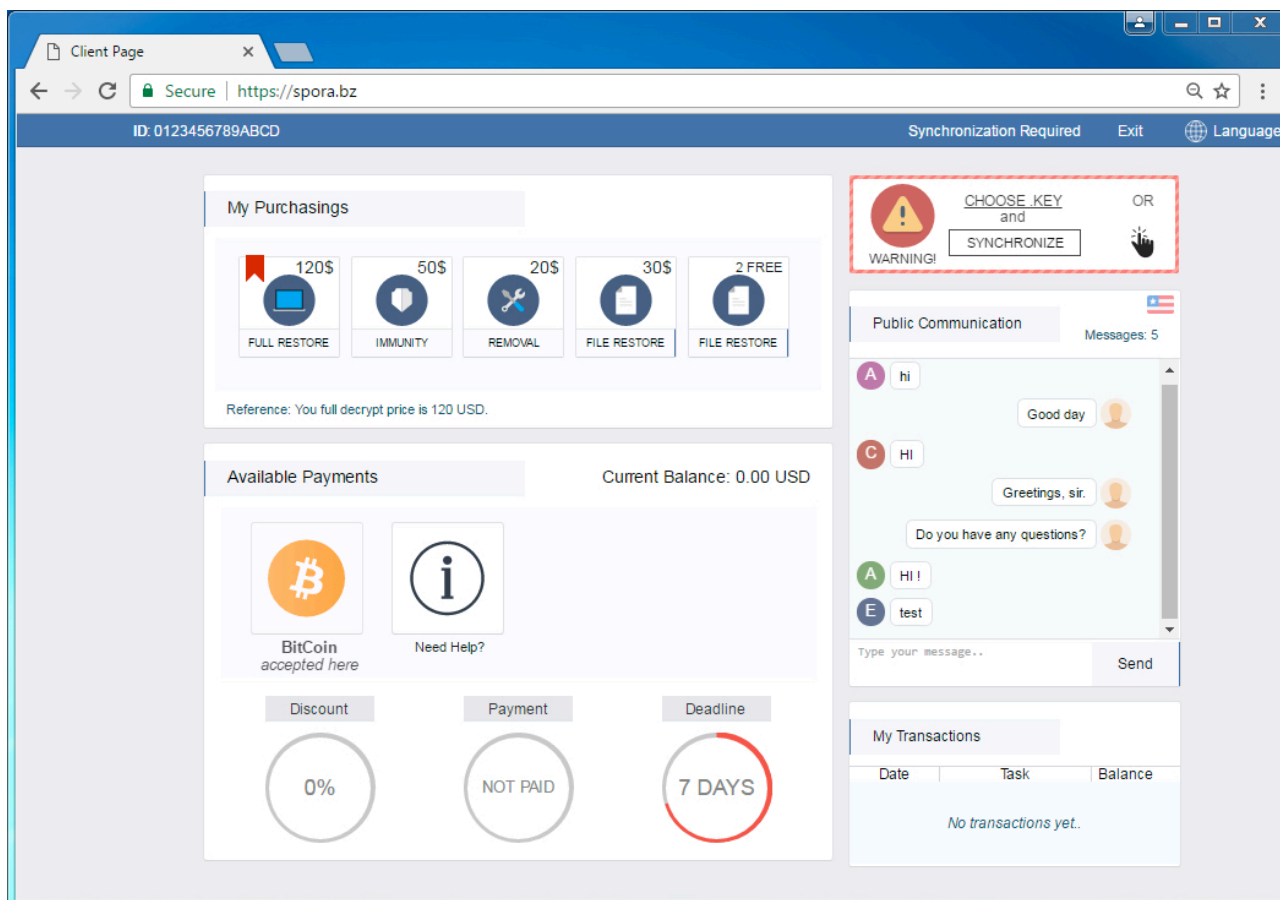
Client Page

Secure | https://spora.bz

ID: 0123456789ABCD

Synchronization Required Exit Language

My Purchasings

120$
FULL RESTORE

50$
IMMUNITY

20$
REMOVAL

30$
FILE RESTORE

2 FREE
FILE RESTORE

Reference: You full decrypt price is 120 USD.

Available Payments

Current Balance: 0.00 USD

BitCoin
accepted here

Need Help?

Discount
0%

Payment
NOT PAID

Deadline
7 DAYS

WARNING!

CHOOSE .KEY
and
SYNCHRONIZE

OR

Public Communication

Messages: 5

A hi

Good day

C HI

Greetings, sir.

Do you have any questions?

A HI !

E test

Type your message..

Send

My Transactions

| Date | Task | Balance |
|---|---|---|
| No transactions yet.. | | |